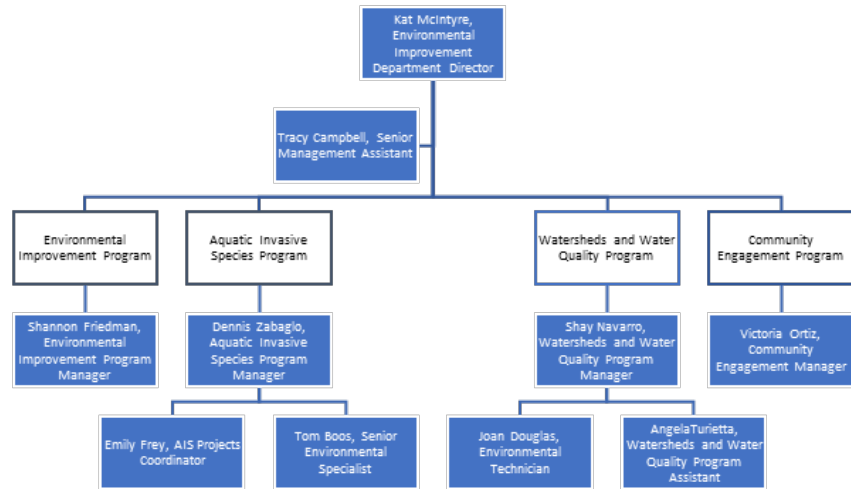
Kat McIntyre, Environmental Improvement Department Director

Tracy Campbell, Senior Management Assistant

Environmental Improvement Program

Aquatic Invasive Species Program

Watersheds and Water Quality Program

Community Engagement Program

Shannon Friedman, Environmental Improvement Program Manager

Dennis Zabaglo, Aquatic Invasive Species Program Manager

Shay Navarro, Watersheds and Water Quality Program Manager

Victoria Ortiz, Community Engagement Manager

Emily Frey, AIS Projects Coordinator

Tom Boos, Senior Environmental Specialist

Joan Douglas, Environmental Technician

AngelaTurietta, Watersheds and Water Quality Program Assistant